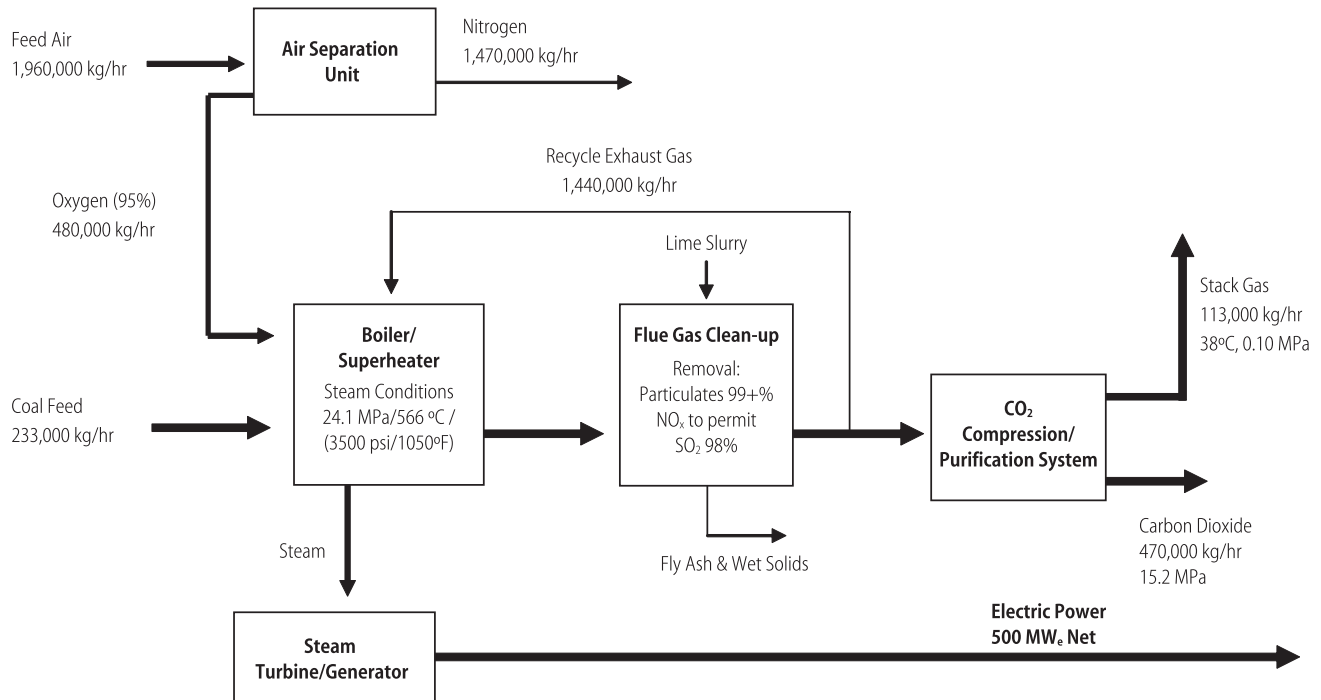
Feed Air
1,960,000 kg/hr

Air Separation Unit

Nitrogen
1,470,000 kg/hr

Recycle Exhaust Gas
1,440,000 kg/hr

Oxygen (95%)
480,000 kg/hr

Lime Slurry

Stack Gas
113,000 kg/hr
38ºC, 0.10 MPa

Boiler/ Superheater
Steam Conditions
24.1 MPa/566 ºC / (3500 psi/1050ºF)

Flue Gas Clean-up
Removal:
Particulates 99+%
$NO_x$ to permit
$SO_2$ 98%

Coal Feed
233,000 kg/hr

$CO_2$ Compression/ Purification System

Steam

Fly Ash & Wet Solids

Carbon Dioxide
470,000 kg/hr
15.2 MPa

Electric Power
500 $MW_e$ Net

Steam Turbine/Generator